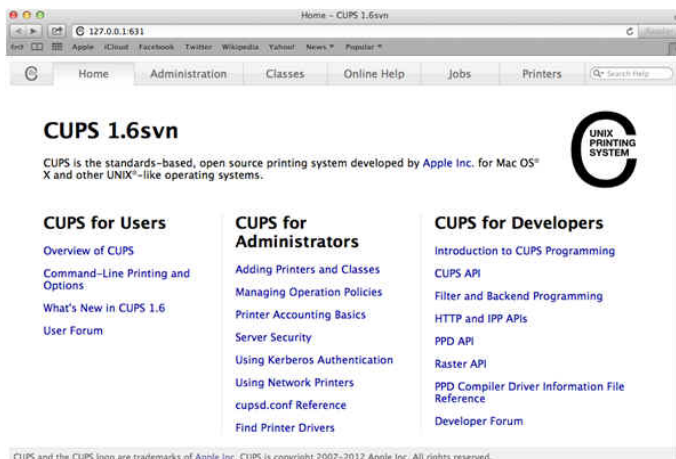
Home - CUPS 1.6svn

127.0.0.1:631

Apple iCloud Facebook Twitter Wikipedia Yahoo! News ▾ Popular ▾

Home Administration Classes Online Help Jobs Printers Search Help

CUPS 1.6svn

UNIX PRINTING SYSTEM

CUPS is the standards-based, open source printing system developed by Apple Inc. for Mac OS® X and other UNIX®-like operating systems.

CUPS for Users

Overview of CUPS

Command-Line Printing and Options

What's New in CUPS 1.6

User Forum

CUPS for Administrators

Adding Printers and Classes

Managing Operation Policies

Printer Accounting Basics

Server Security

Using Kerberos Authentication

Using Network Printers

cupsd.conf Reference

Find Printer Drivers

CUPS for Developers

Introduction to CUPS Programming

CUPS API

Filter and Backend Programming

HTTP and IPP APIs

PPD API

Raster API

PPD Compiler Driver Information File Reference

Developer Forum

CUPS and the CUPS logo are trademarks of Apple Inc. CUPS is copyright 2007-2012 Apple Inc. All rights reserved.